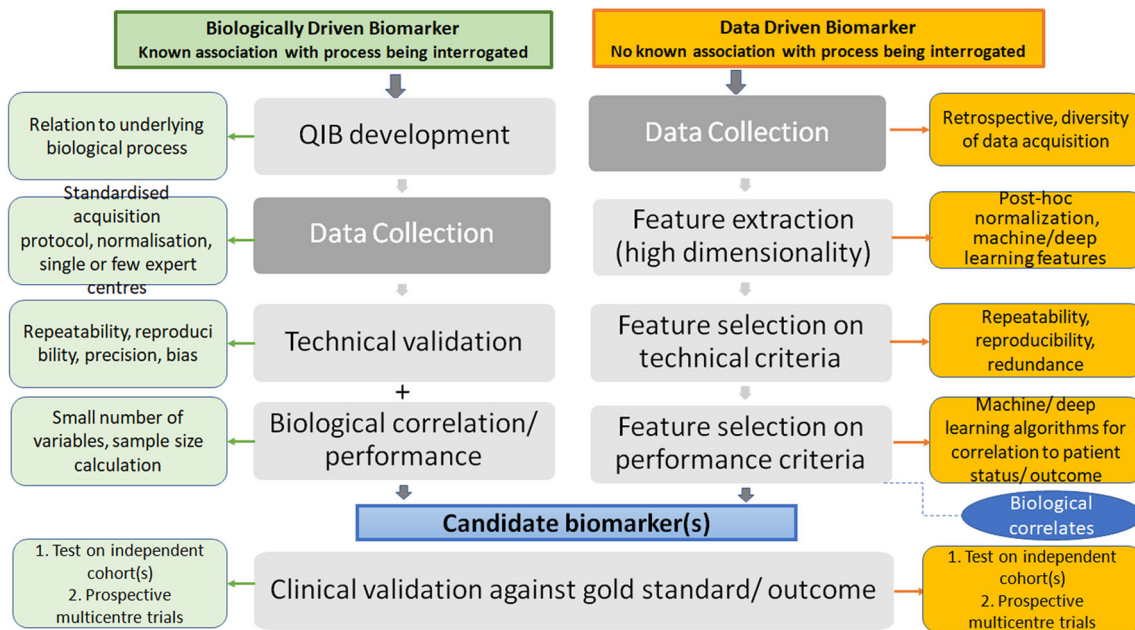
Biologically Driven Biomarker
Known association with process being interrogated

Data Driven Biomarker
No known association with process being interrogated

Relation to underlying biological process

QIB development

Data Collection

Retrospective, diversity of data acquisition

Standardised acquisition protocol, normalisation, single or few expert centres

Data Collection

Feature extraction (high dimensionality)

Post-hoc normalization, machine/deep learning features

Repeatability, reproduci bility, precision, bias

Technical validation

Feature selection on technical criteria

Repeatability, reproducibility, redundance

+

Small number of variables, sample size calculation

Biological correlation/ performance

Feature selection on performance criteria

Machine/ deep learning algorithms for correlation to patient status/ outcome

Biological correlates

Candidate biomarker(s)

1. Test on independent cohort(s)
2. Prospective multicentre trials

Clinical validation against gold standard/ outcome

1. Test on independent cohort(s)
2. Prospective multicentre trials